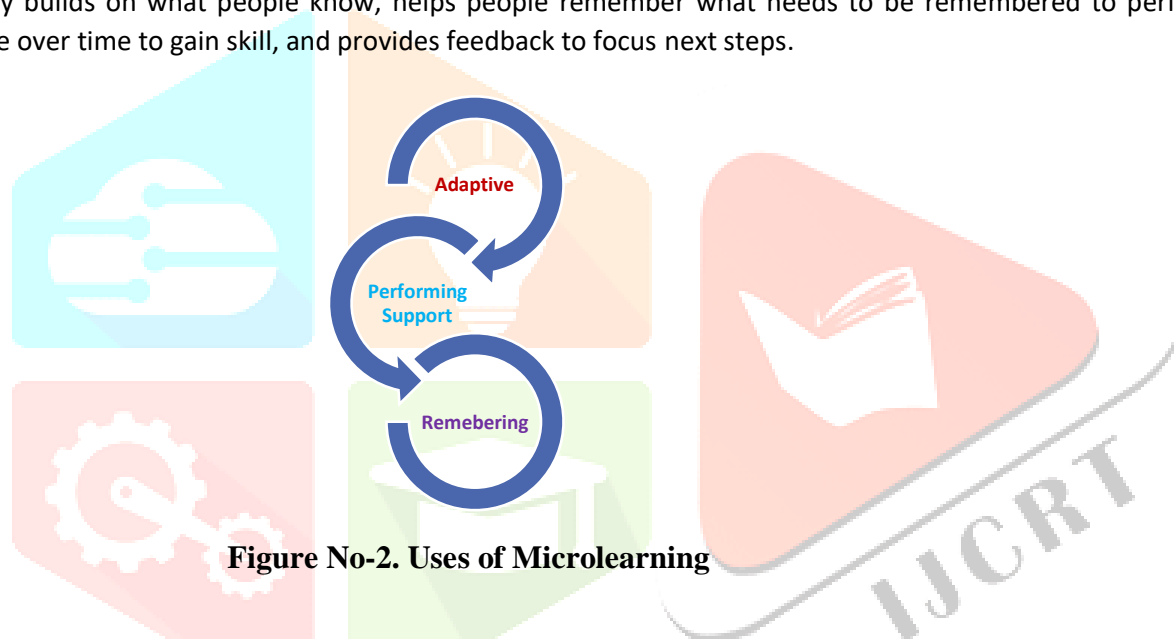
y builds on what people know, helps people remember what needs to be remembered to perf
e over time to gain skill, and provides feedback to focus next steps.

Adaptive

Performing Support

Remebering

Figure No-2. Uses of Microlearning

IJCRT